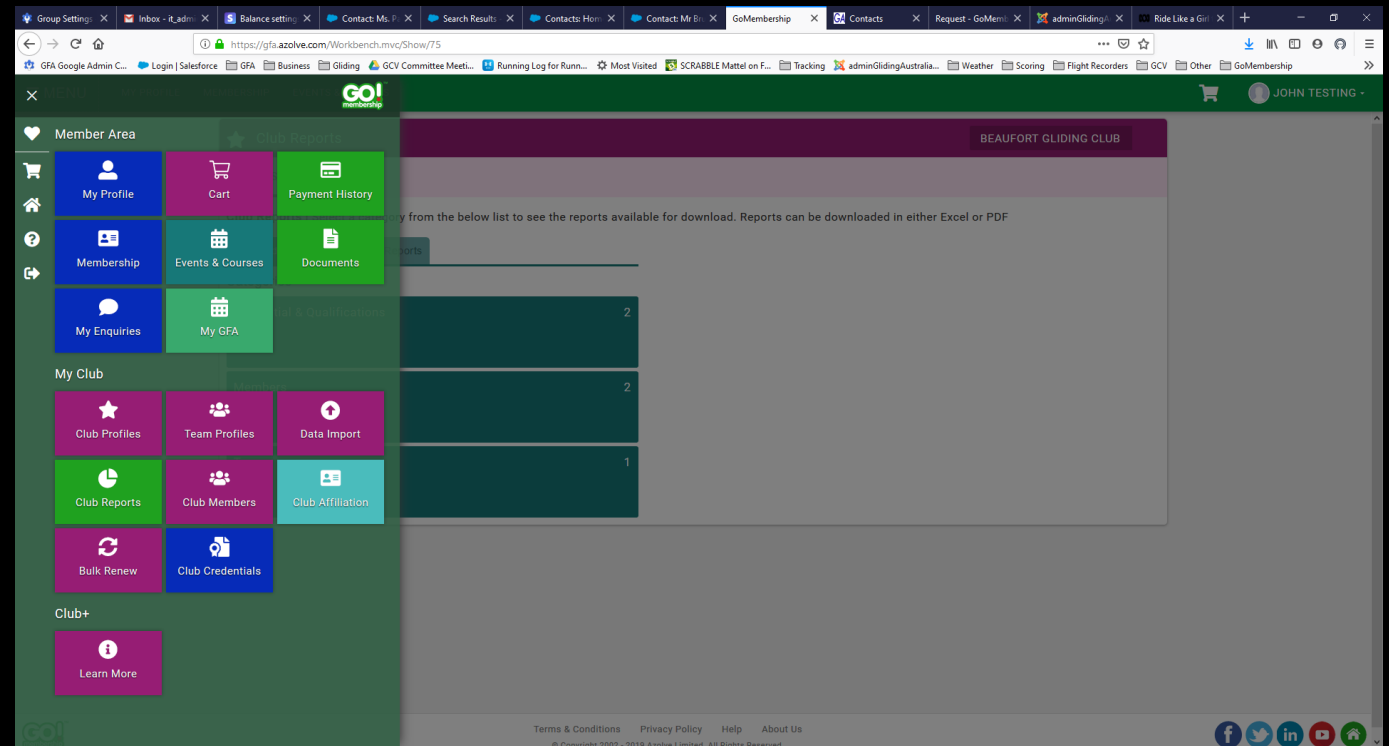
Group Settings | Inbox - it_adm | Balance setting | Contact: Ms. P | Search Results | Contacts: Hom | Contact: Mr Br | GoMembership | Contacts | Request - GoMem | adminGlidingA | Ride Like a Girl

https://gfa.azolve.com/Workbench.mvc/Show/75

GFA Google Admin C... | Login | Salesforce | GFA | Business | Gliding | GCV Committee Meeti... | Running Log for Runn... | Most Visited | SCRABBLE Mattel on F... | Tracking | adminGlidingAustralia... | Weather | Scoring | Flight Recorders | GCV | Other | GoMembership

GO! membership

JOHN TESTING

BEAUFORT GLIDING CLUB

Club Reports

y from the below list to see the reports available for download. Reports can be downloaded in either Excel or PDF

2

2

1

Member Area

My Profile
Cart
Payment History
Membership
Events & Courses
Documents
My Enquiries
My GFA

My Club

Club Profiles
Team Profiles
Data Import
Club Reports
Club Members
Club Affiliation
Bulk Renew
Club Credentials

Club+

Learn More

Terms & Conditions   Privacy Policy   Help   About Us